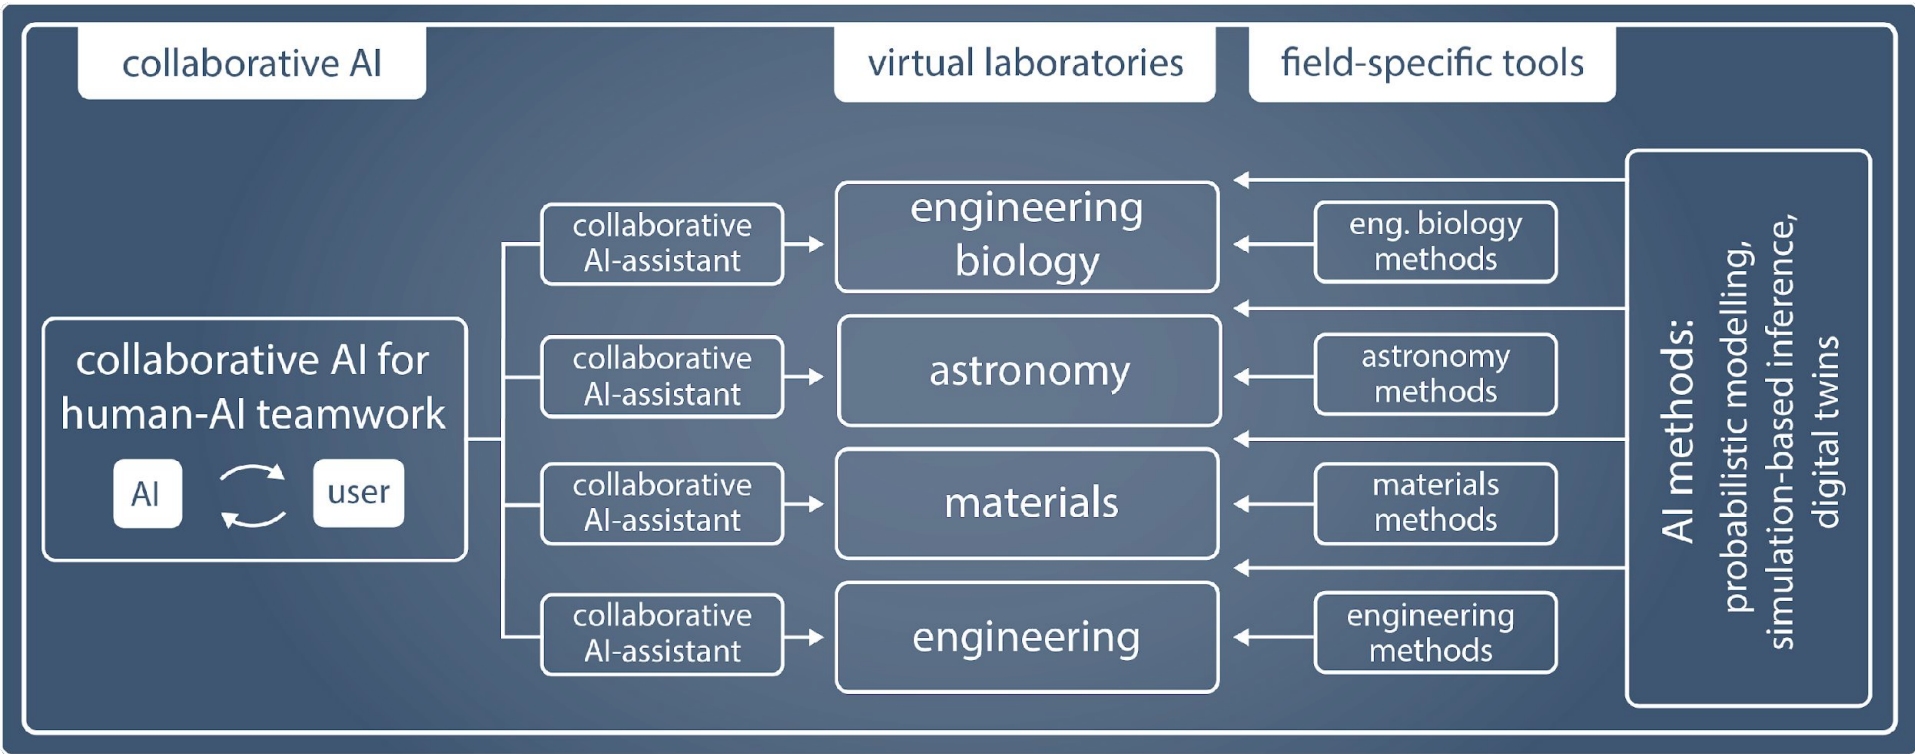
collaborative AI

virtual laboratories

field-specific tools

collaborative AI for human-AI teamwork

AI

user

collaborative AI-assistant

engineering biology

eng. biology methods

collaborative AI-assistant

astronomy

astronomy methods

collaborative AI-assistant

materials

materials methods

collaborative AI-assistant

engineering

engineering methods

AI methods:
probabilistic modelling,
simulation-based inference,
digital twins